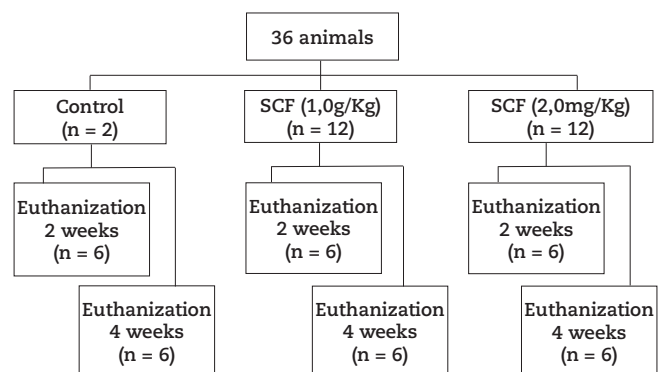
36 animals

Control
(n = 2)

Euthanization
2 weeks
(n = 6)

Euthanization
4 weeks
(n = 6)

SCF (1,0g/Kg)
(n = 12)

Euthanization
2 weeks
(n = 6)

Euthanization
4 weeks
(n = 6)

SCF (2,0mg/Kg)
(n = 12)

Euthanization
2 weeks
(n = 6)

Euthanization
4 weeks
(n = 6)